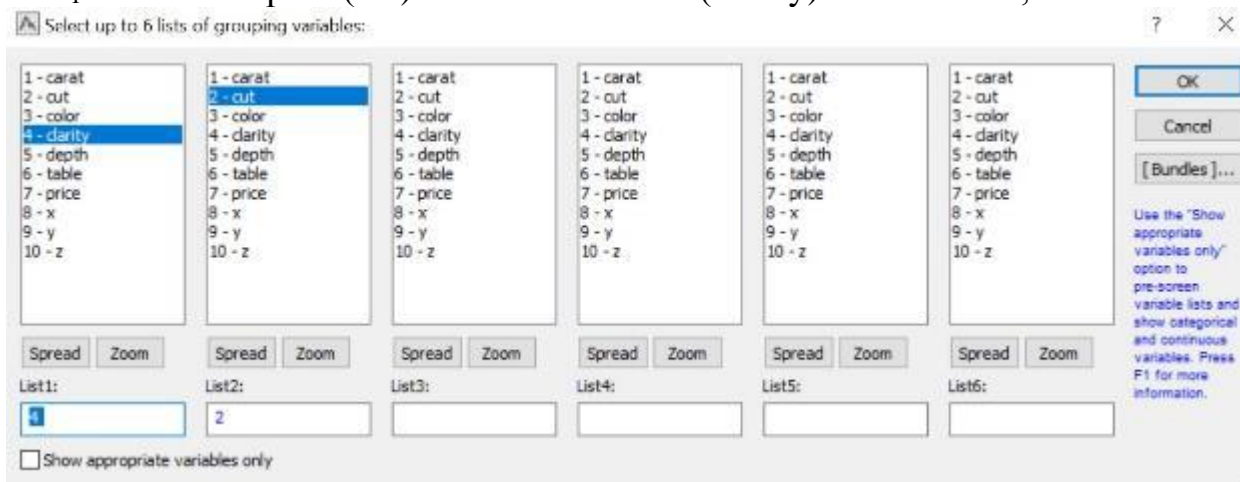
Select up to 6 lists of grouping variables:

?

1 - carat
2 - cut
3 - color
4 - clarity
5 - depth
6 - table
7 - price
8 - x
9 - y
10 - z

Spread Zoom

List1:

4

1 - carat
2 - cut
3 - color
4 - clarity
5 - depth
6 - table
7 - price
8 - x
9 - y
10 - z

Spread Zoom

List2:

2

1 - carat
2 - cut
3 - color
4 - clarity
5 - depth
6 - table
7 - price
8 - x
9 - y
10 - z

Spread Zoom

List3:

1 - carat
2 - cut
3 - color
4 - clarity
5 - depth
6 - table
7 - price
8 - x
9 - y
10 - z

Spread Zoom

List4:

1 - carat
2 - cut
3 - color
4 - clarity
5 - depth
6 - table
7 - price
8 - x
9 - y
10 - z

Spread Zoom

List5:

1 - carat
2 - cut
3 - color
4 - clarity
5 - depth
6 - table
7 - price
8 - x
9 - y
10 - z

Spread Zoom

List6:

OK

Cancel

[Bundles]...

Use the "Show appropriate variables only" option to pre-screen variable lists and show categorical and continuous variables. Press F1 for more information.

Show appropriate variables only